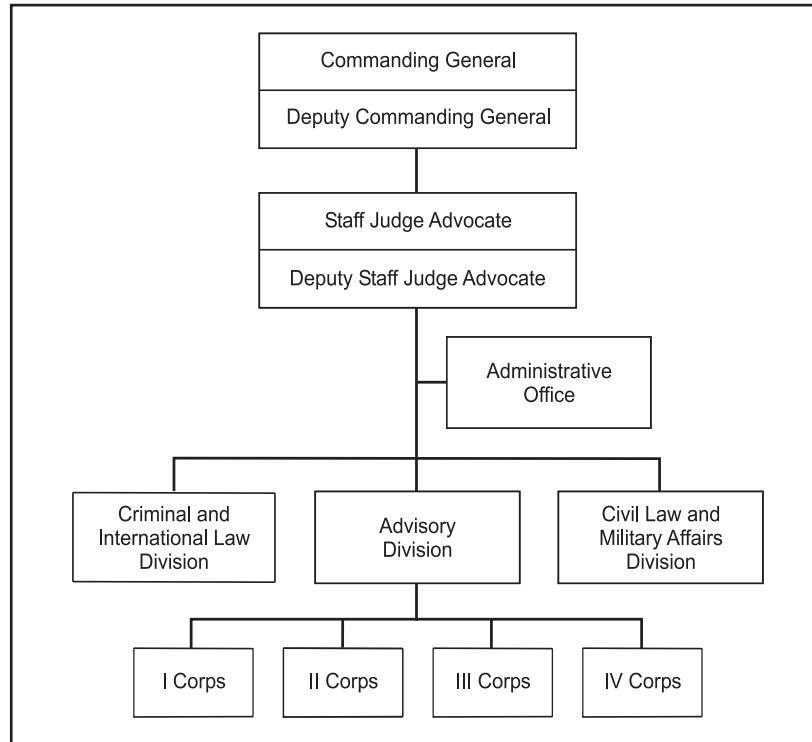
Commanding General

Deputy Commanding General

Staff Judge Advocate

Deputy Staff Judge Advocate

Administrative Office

Criminal and International Law Division

Advisory Division

Civil Law and Military Affairs Division

I Corps

II Corps

III Corps

IV Corps